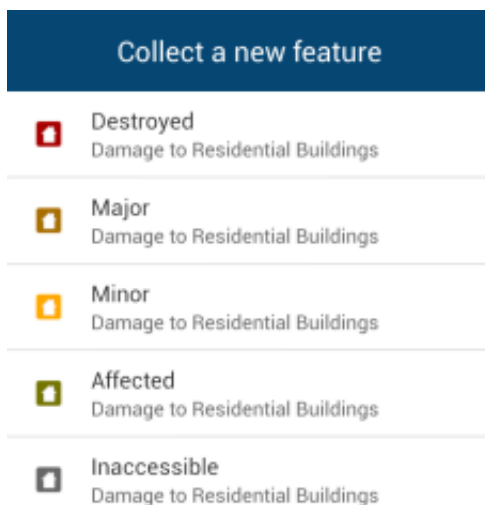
Collect a new feature

Destroyed
Damage to Residential Buildings

Major
Damage to Residential Buildings

Minor
Damage to Residential Buildings

Affected
Damage to Residential Buildings

Inaccessible
Damage to Residential Buildings